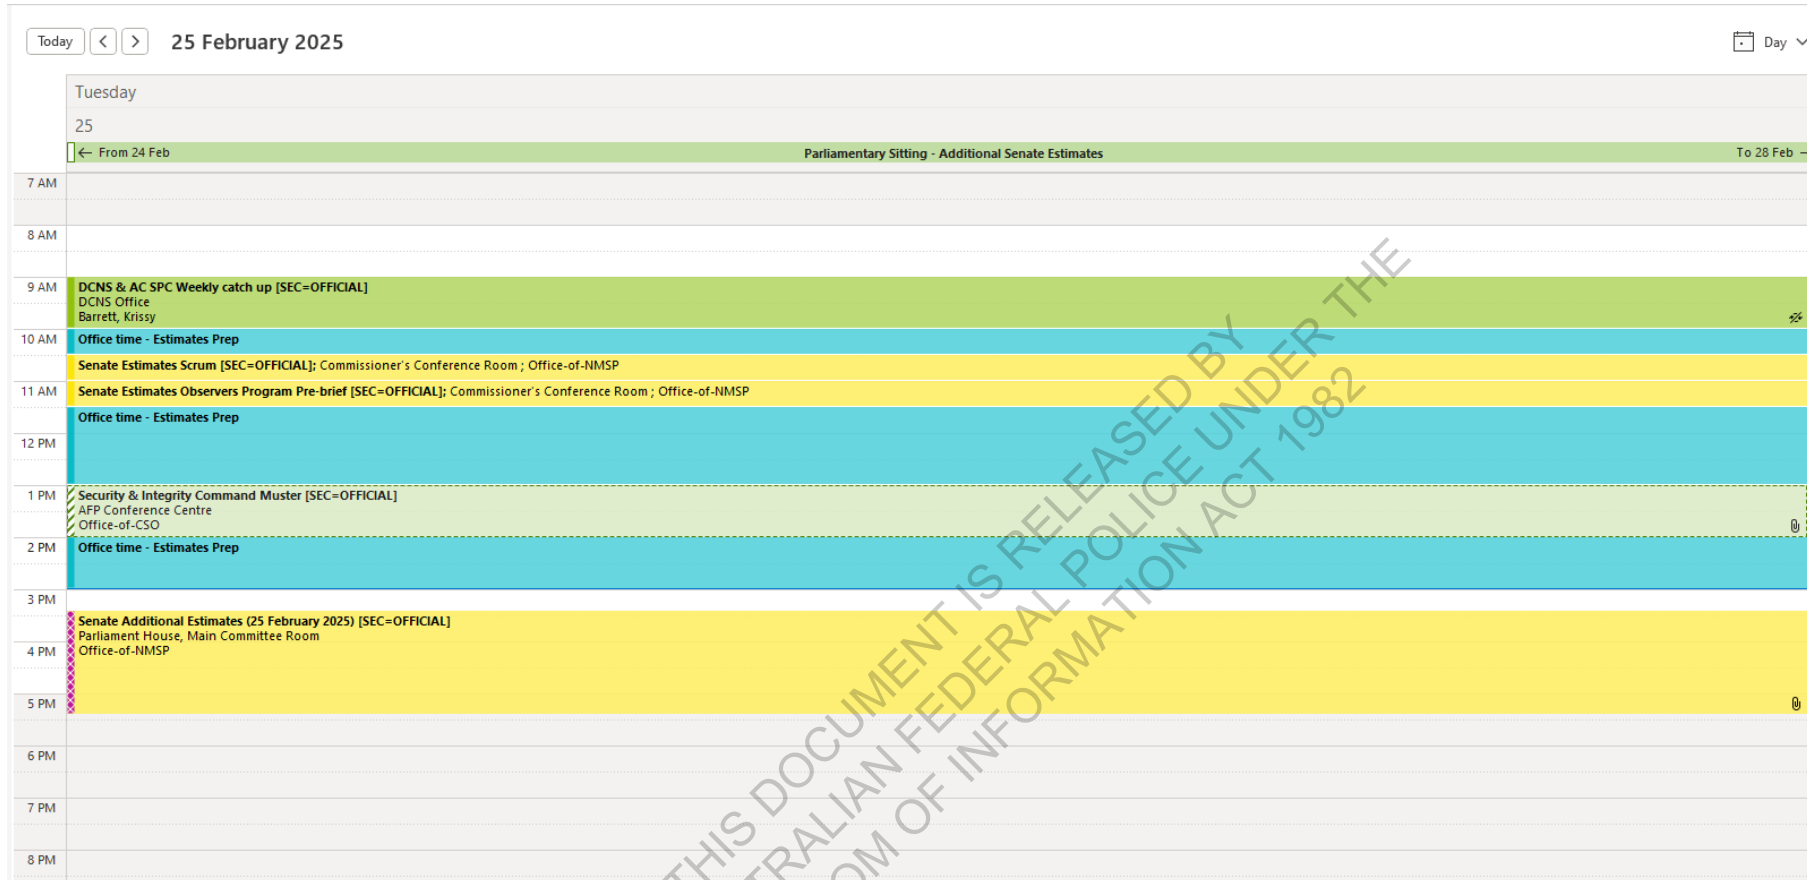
Today < > 25 February 2025

Day

Tuesday
25

← From 24 Feb Parliamentary Sitting - Additional Senate Estimates To 28 Feb →

7 AM

8 AM

9 AM DCNS & AC SPC Weekly catch up [SEC=OFFICIAL]
DCNS Office
Barrett, Krissy

10 AM Office time - Estimates Prep

Senate Estimates Scrum [SEC=OFFICIAL]; Commissioner's Conference Room ; Office-of-NMSP

11 AM Senate Estimates Observers Program Pre-brief [SEC=OFFICIAL]; Commissioner's Conference Room ; Office-of-NMSP

Office time - Estimates Prep

12 PM

1 PM Security & Integrity Command Muster [SEC=OFFICIAL]
AFP Conference Centre
Office-of-CSO

2 PM Office time - Estimates Prep

3 PM

Senate Additional Estimates (25 February 2025) [SEC=OFFICIAL]
Parliament House, Main Committee Room
4 PM Office-of-NMSP

5 PM

6 PM

7 PM

8 PM

THIS DOCUMENT IS RELEASED BY THE
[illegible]RALIAN FEDERAL POLICE UNDER THE
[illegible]OM OF INFORMATION ACT 1982